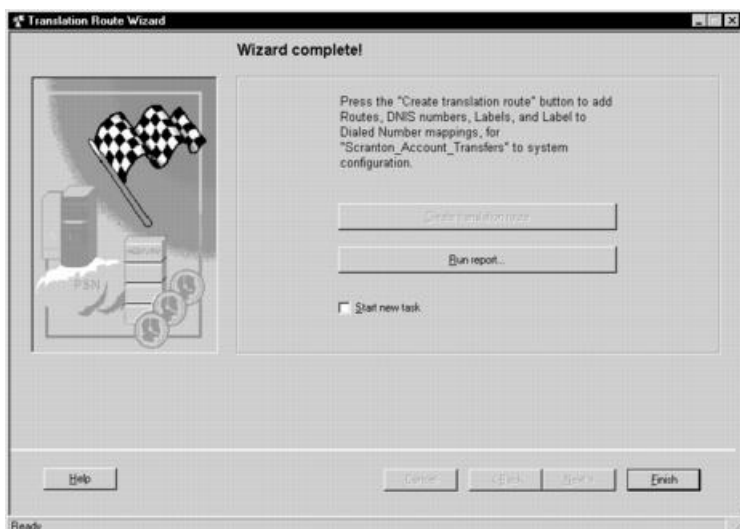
Translation Route Wizard

Wizard complete!

PSN

Press the "Create translation route" button to add Routes, DNIS numbers, Labels, and Label to Dialed Number mappings, for "Scranton_Account_Transfers" to system configuration.

Create translation route

Run report...

Start new task

Help

Cancel

< Back

Next >

Finish

Ready